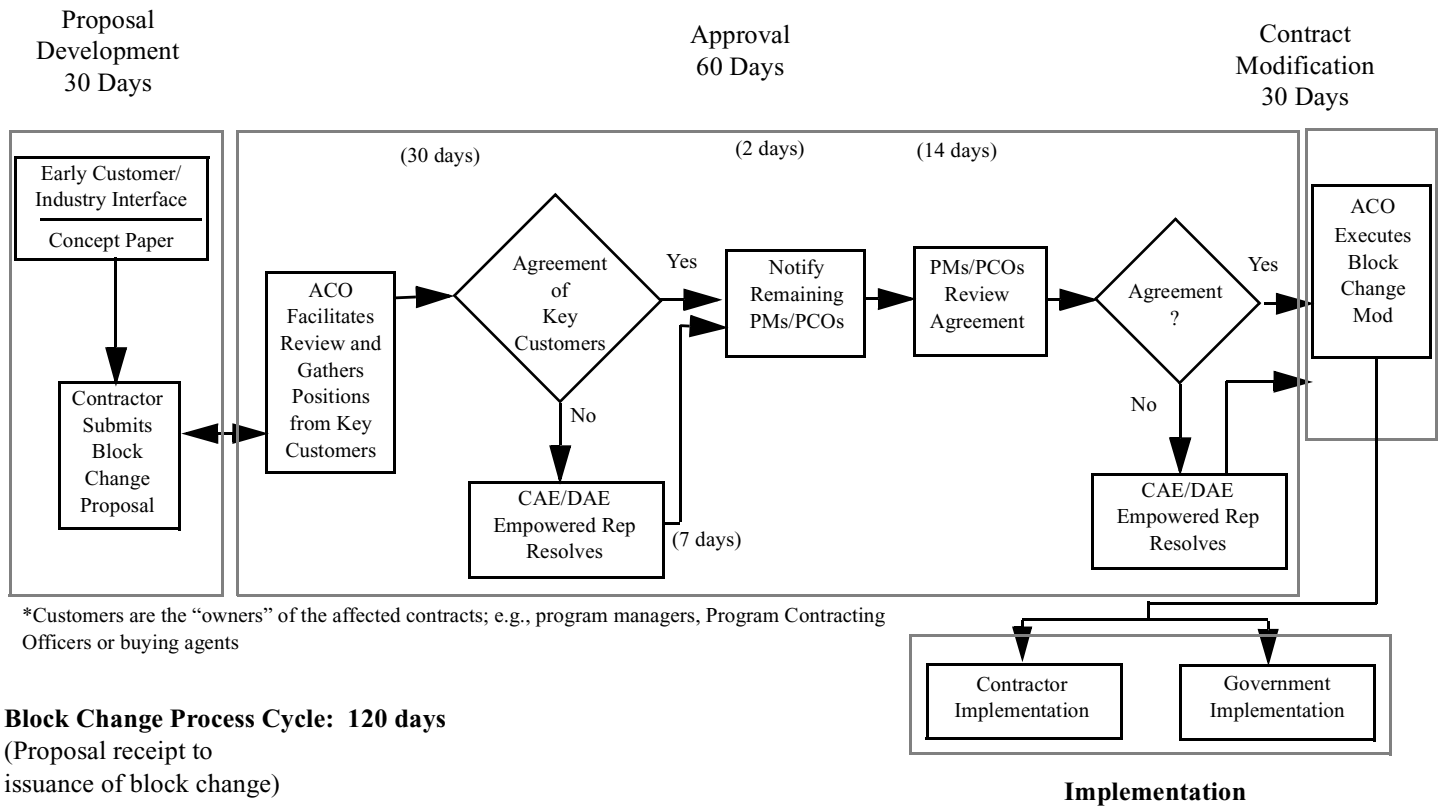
Proposal Development 30 Days

Approval 60 Days

Contract Modification 30 Days

Early Customer/ Industry Interface

Concept Paper

Contractor Submits Block Change Proposal

(30 days)

ACO Facilitates Review and Gathers Positions from Key Customers

Agreement of Key Customers

Yes

No

CAE/DAE Empowered Rep Resolves

(7 days)

(2 days)

Notify Remaining PMs/PCOs

(14 days)

PMs/PCOs Review Agreement

Agreement ?

Yes

No

CAE/DAE Empowered Rep Resolves

ACO Executes Block Change Mod

*Customers are the "owners" of the affected contracts; e.g., program managers, Program Contracting Officers or buying agents

Contractor Implementation

Government Implementation

**Block Change Process Cycle: 120 days**
(Proposal receipt to issuance of block change)

**Implementation**